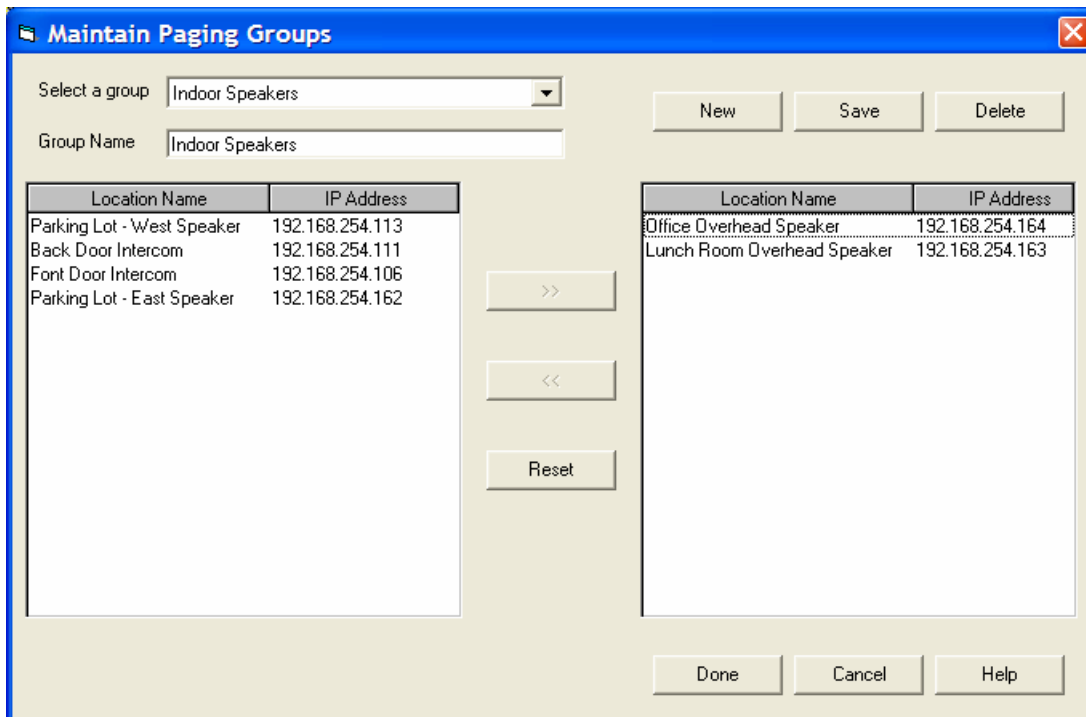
Maintain Paging Groups

Select a group Indoor Speakers

Group Name Indoor Speakers

New Save Delete

| Location Name | IP Address |
|---|---|
| Parking Lot - West Speaker | 192.168.254.113 |
| Back Door Intercom | 192.168.254.111 |
| Font Door Intercom | 192.168.254.106 |
| Parking Lot - East Speaker | 192.168.254.162 |

>>

<<

Reset

| Location Name | IP Address |
|---|---|
| Office Overhead Speaker | 192.168.254.164 |
| Lunch Room Overhead Speaker | 192.168.254.163 |

Done Cancel Help